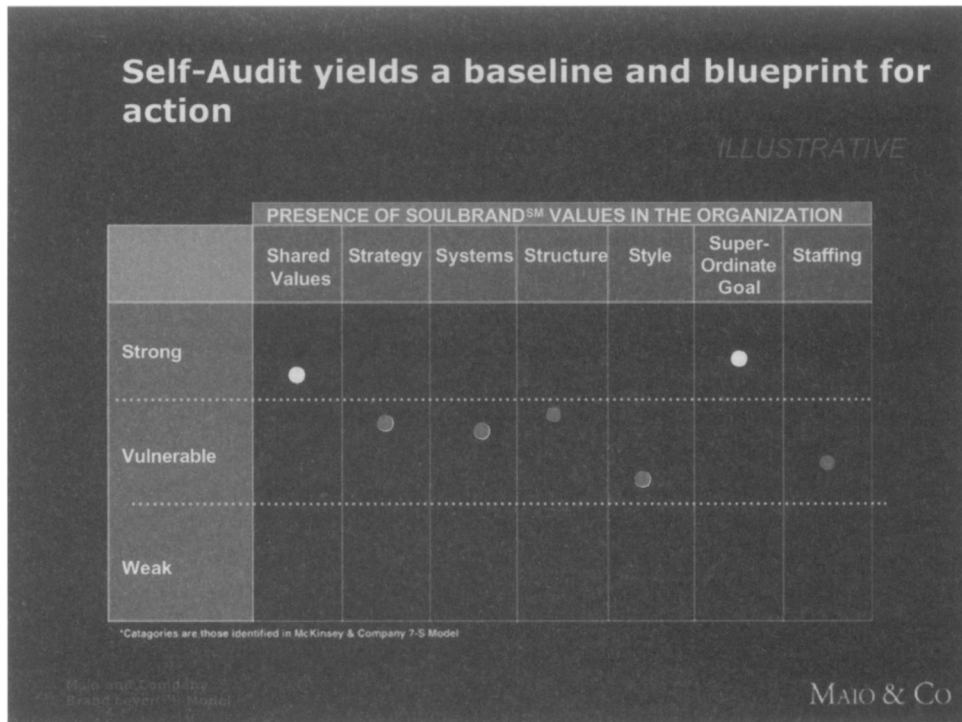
Self-Audit yields a baseline and blueprint for action

ILLUSTRATIVE

PRESENCE OF SOULBRAND$^{SM}$ VALUES IN THE ORGANIZATION

| | Shared Values | Strategy | Systems | Structure | Style | Super-Ordinate Goal | Staffing |
|---|---|---|---|---|---|---|---|
| Strong | | | | | | | |
| Vulnerable | | | | | | | |
| Weak | | | | | | | |

*Catagories are those identified in McKinsey & Company 7-S Model

Maio and Company Brand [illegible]

MAIO & CO